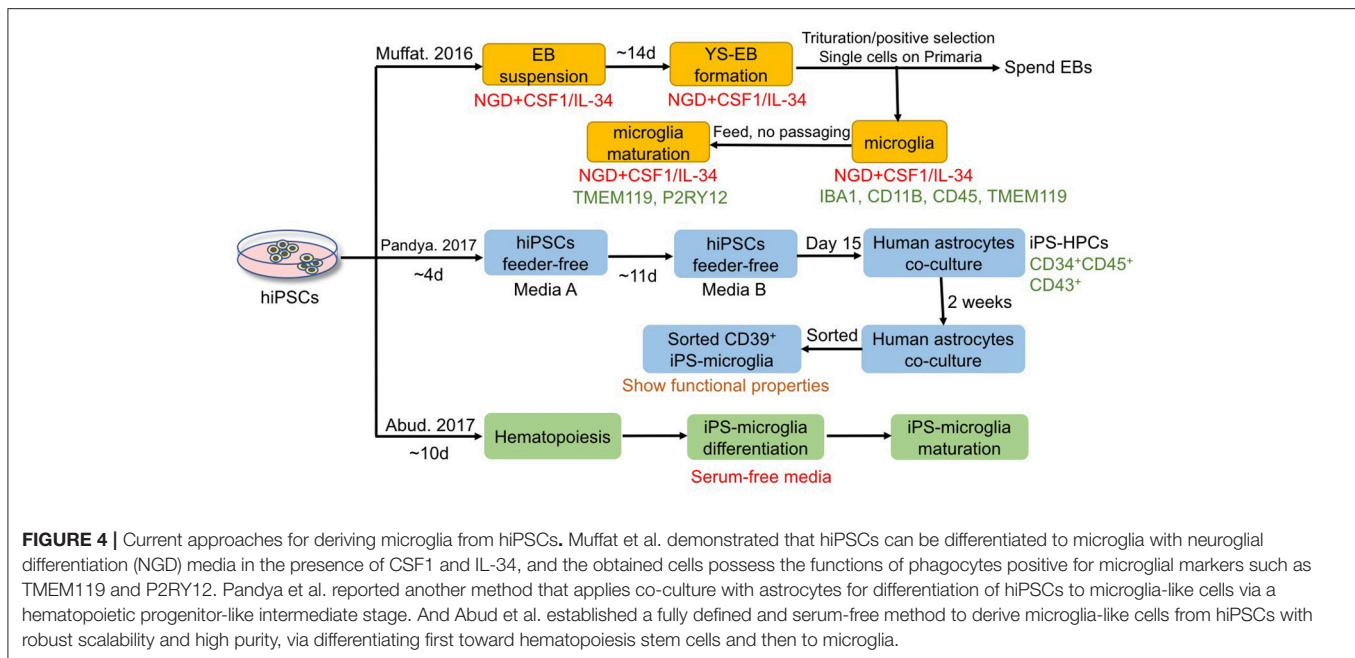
Muffat. 2016

EB suspension

~14d

YS-EB formation

Trituration/positive selection
Single cells on Primaria

Spend EBs

NGD+CSF1/IL-34

NGD+CSF1/IL-34

microglia maturation

Feed, no passaging

microglia

NGD+CSF1/IL-34
TMEM119, P2RY12

NGD+CSF1/IL-34
IBA1, CD11B, CD45, TMEM119

hiPSCs

Pandya. 2017

~4d

hiPSCs feeder-free
Media A

~11d

hiPSCs feeder-free
Media B

Day 15

Human astrocytes co-culture

iPS-HPCs
$CD34^{+}CD45^{+}$
$CD43^{+}$

2 weeks

Sorted $CD39^{+}$ iPS-microglia

Sorted

Human astrocytes co-culture

Show functional properties

Abud. 2017

~10d

Hematopoiesis

iPS-microglia differentiation

iPS-microglia maturation

Serum-free media

**FIGURE 4 |** Current approaches for deriving microglia from hiPSCs**.** Muffat et al. demonstrated that hiPSCs can be differentiated to microglia with neuroglial differentiation (NGD) media in the presence of CSF1 and IL-34, and the obtained cells possess the functions of phagocytes positive for microglial markers such as TMEM119 and P2RY12. Pandya et al. reported another method that applies co-culture with astrocytes for differentiation of hiPSCs to microglia-like cells via a hematopoietic progenitor-like intermediate stage. And Abud et al. established a fully defined and serum-free method to derive microglia-like cells from hiPSCs with robust scalability and high purity, via differentiating first toward hematopoiesis stem cells and then to microglia.